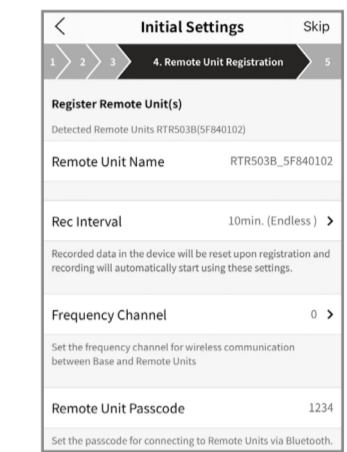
Initial Settings
Skip

1 2 3 4. Remote Unit Registration 5

Register Remote Unit(s)

Detected Remote Units RTR503B(5F840102)

Remote Unit Name RTR503B_5F840102

Rec Interval 10min. (Endless)

Recorded data in the device will be reset upon registration and recording will automatically start using these settings.

Frequency Channel 0

Set the frequency channel for wireless communication between Base and Remote Units

Remote Unit Passcode 1234

Set the passcode for connecting to Remote Units via Bluetooth.